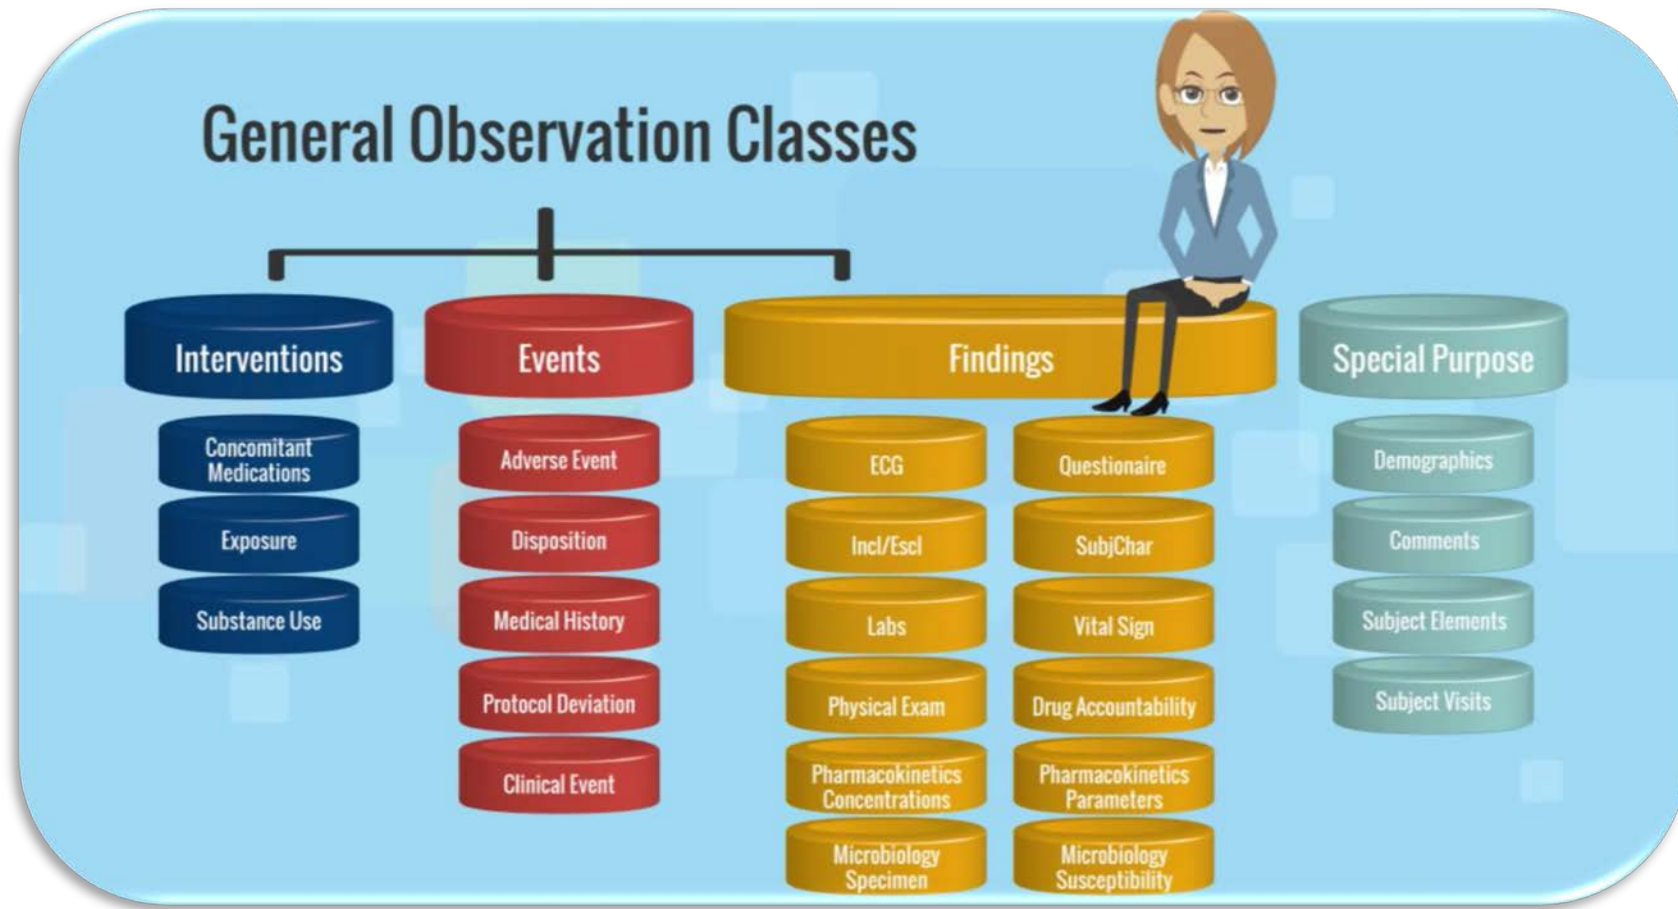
General Observation Classes

Interventions

Concomitant Medications

Exposure

Substance Use

Events

Adverse Event

Disposition

Medical History

Protocol Deviation

Clinical Event

Findings

ECG

Incl/Escl

Labs

Physical Exam

Pharmacokinetics Concentrations

Microbiology Specimen

Questionaire

SubjChar

Vital Sign

Drug Accountability

Pharmacokinetics Parameters

Microbiology Susceptibility

Special Purpose

Demographics

Comments

Subject Elements

Subject Visits